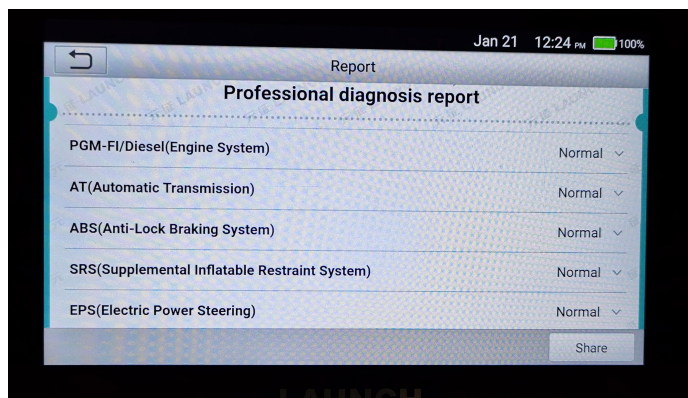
Jan 21 12:24 PM 100%

Report

Professional diagnosis report

PGM-FI/Diesel(Engine System) Normal

AT(Automatic Transmission) Normal

ABS(Anti-Lock Braking System) Normal

SRS(Supplemental Inflatable Restraint System) Normal

EPS(Electric Power Steering) Normal

Share

LAUNCH